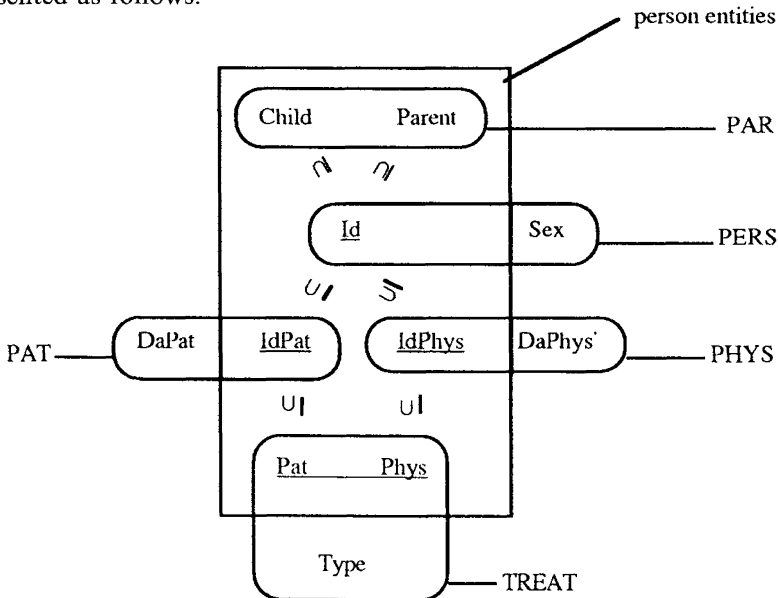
sented as follows:

person entities

Child Parent

PAR

$\subseteq$ $\subseteq$

Id Sex

PERS

$\subseteq$ $\supseteq$

PAT

DaPat IdPat

IdPhys DaPhys'

PHYS

$\subseteq$ $\subseteq$

Pat Phys

Type

TREAT